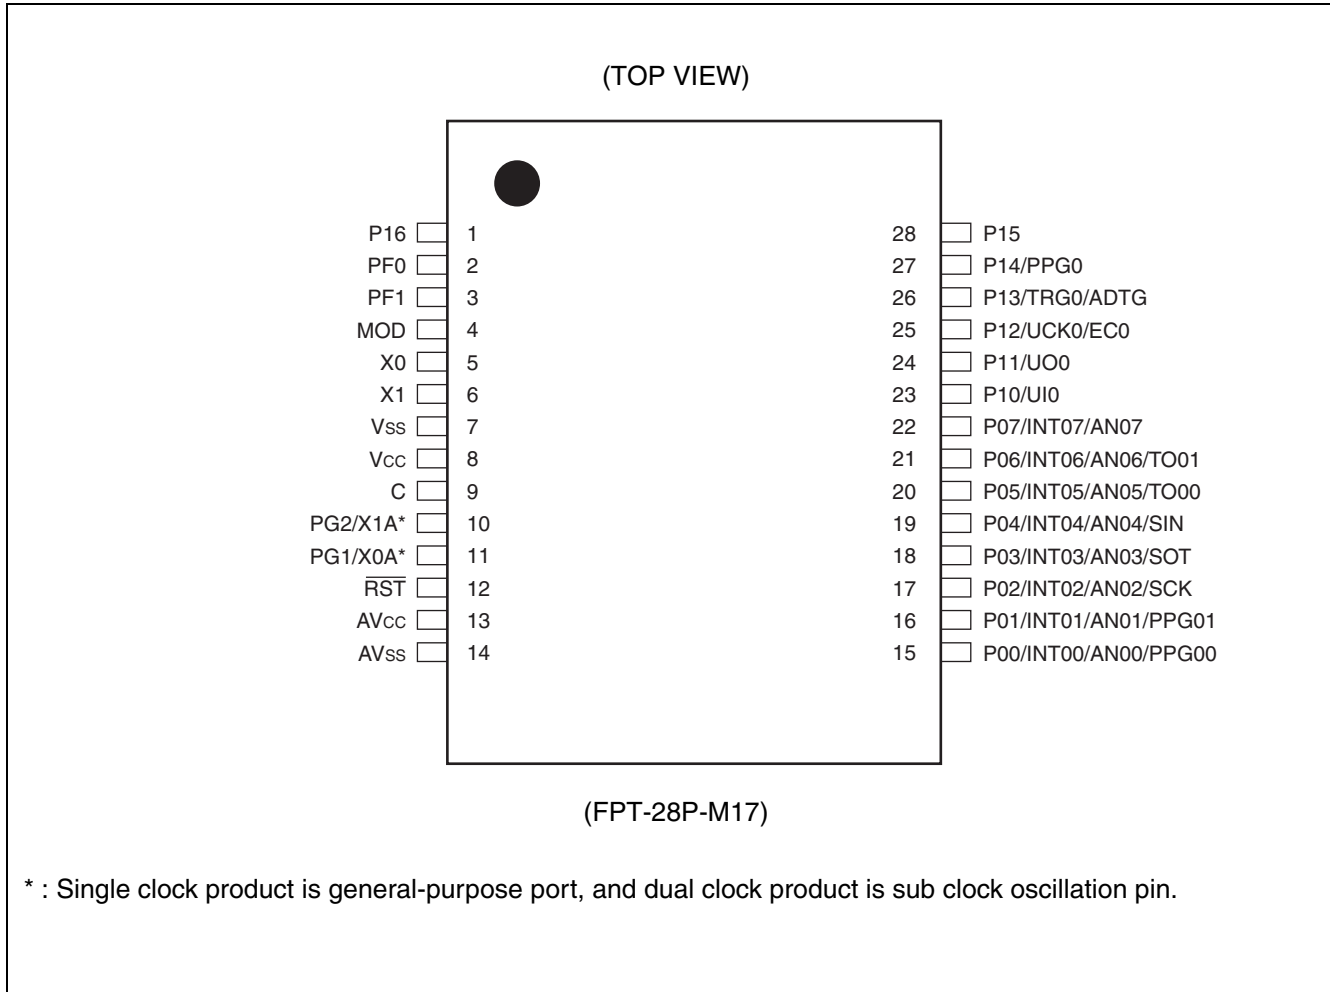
(TOP VIEW)

P16 1
PF0 2
PF1 3
MOD 4
X0 5
X1 6
Vss 7
Vcc 8
C 9
PG2/X1A* 10
PG1/X0A* 11
$\overline{RST}$ 12
AVcc 13
AVss 14

28 P15
27 P14/PPG0
26 P13/TRG0/ADTG
25 P12/UCK0/EC0
24 P11/UO0
23 P10/UI0
22 P07/INT07/AN07
21 P06/INT06/AN06/TO01
20 P05/INT05/AN05/TO00
19 P04/INT04/AN04/SIN
18 P03/INT03/AN03/SOT
17 P02/INT02/AN02/SCK
16 P01/INT01/AN01/PPG01
15 P00/INT00/AN00/PPG00

(FPT-28P-M17)

* : Single clock product is general-purpose port, and dual clock product is sub clock oscillation pin.